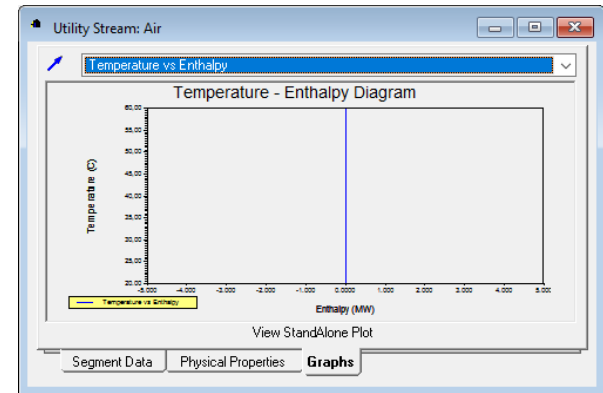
Utility Stream: Air

Temperature vs Enthalpy

Temperature - Enthalpy Diagram

60.00
55.00
50.00
45.00
40.00
35.00
30.00
25.00
20.00

Temperature (C)

-5.000 -4.000 -3.000 -2.000 -1.000 0.0000 1.000 2.000 3.000 4.000 5.000

Enthalpy (MW)

Temperature vs Enthalpy

View StandAlone Plot

Segment Data | Physical Properties | Graphs